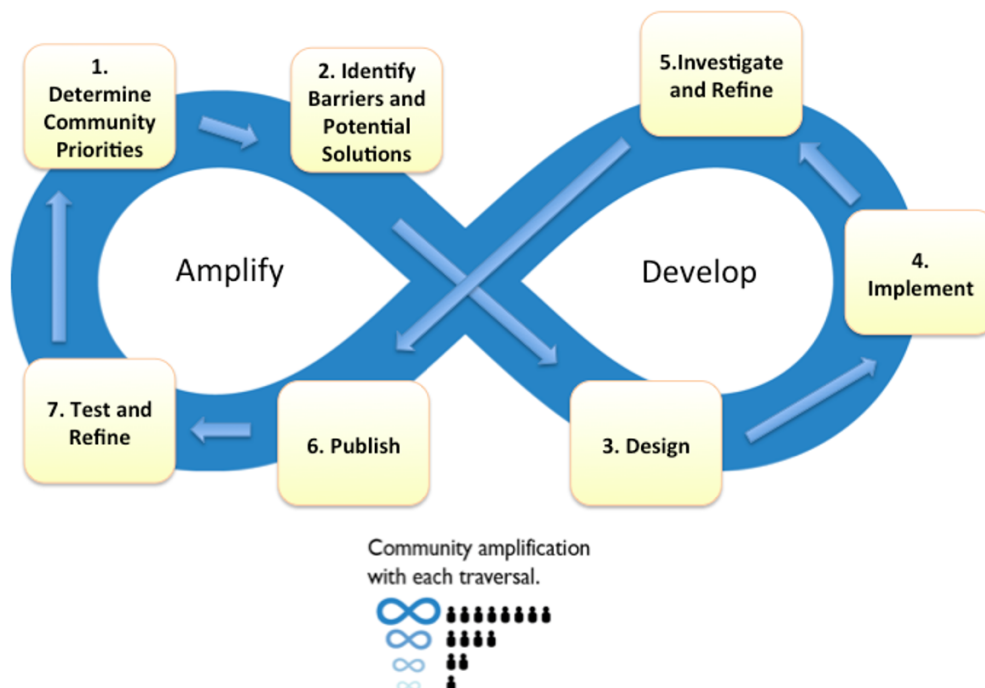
1. Determine Community Priorities

2. Identify Barriers and Potential Solutions

5.Investigate and Refine

Amplify

Develop

4. Implement

7. Test and Refine

6. Publish

3. Design

Community amplification with each traversal.